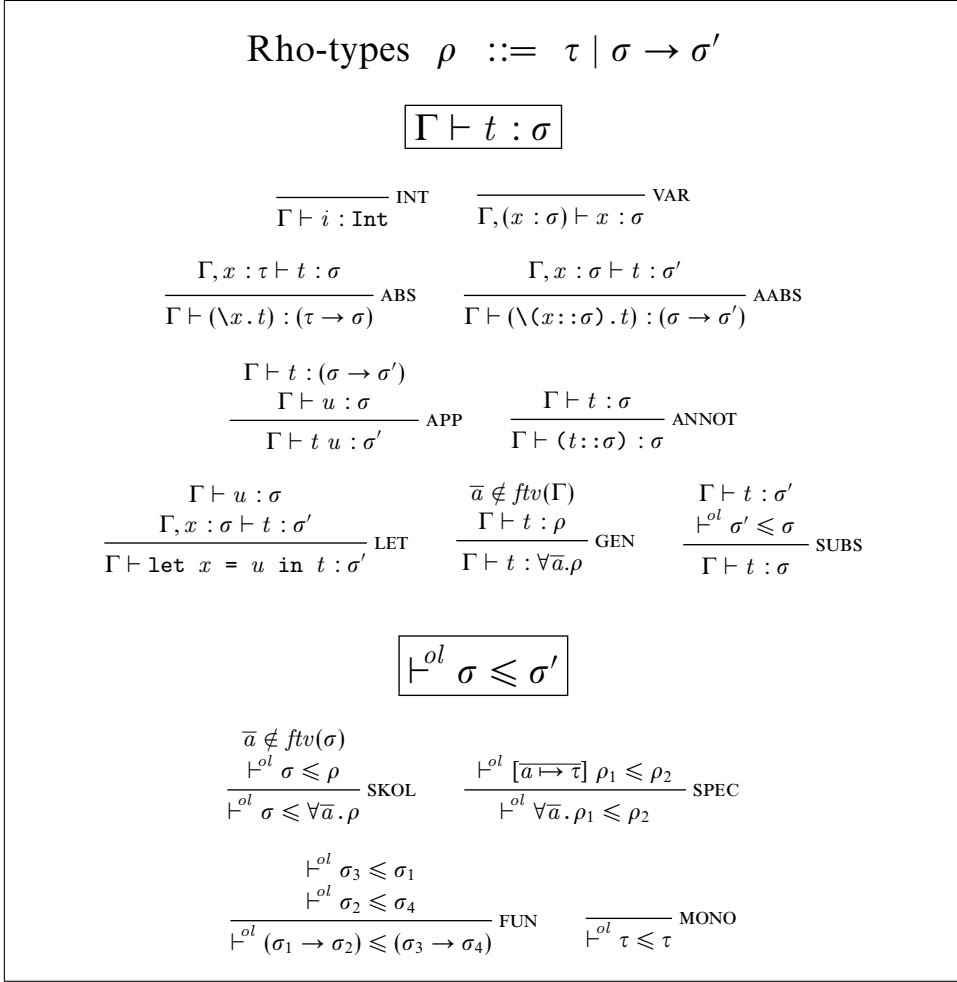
Rho-types $\rho ::= \tau \mid \sigma \rightarrow \sigma'$

$\boxed{\Gamma \vdash t : \sigma}$

$\frac{}{\Gamma \vdash i : \texttt{Int}}$ INT $\frac{}{\Gamma, (x : \sigma) \vdash x : \sigma}$ VAR

$\frac{\Gamma, x : \tau \vdash t : \sigma}{\Gamma \vdash (\backslash x . t) : (\tau \rightarrow \sigma)}$ ABS $\frac{\Gamma, x : \sigma \vdash t : \sigma'}{\Gamma \vdash (\backslash (x :: \sigma) . t) : (\sigma \rightarrow \sigma')}$ AABS

$\frac{\Gamma \vdash t : (\sigma \rightarrow \sigma') \quad \Gamma \vdash u : \sigma}{\Gamma \vdash t\ u : \sigma'}$ APP $\frac{\Gamma \vdash t : \sigma}{\Gamma \vdash (t :: \sigma) : \sigma}$ ANNOT

$\frac{\Gamma \vdash u : \sigma \quad \Gamma, x : \sigma \vdash t : \sigma'}{\Gamma \vdash \texttt{let}\ x\ \texttt{=}\ u\ \texttt{in}\ t : \sigma'}$ LET $\frac{\overline{a} \notin ftv(\Gamma) \quad \Gamma \vdash t : \rho}{\Gamma \vdash t : \forall \overline{a} . \rho}$ GEN $\frac{\Gamma \vdash t : \sigma' \quad \vdash^{ol} \sigma' \leqslant \sigma}{\Gamma \vdash t : \sigma}$ SUBS

$\boxed{\vdash^{ol} \sigma \leqslant \sigma'}$

$\frac{\overline{a} \notin ftv(\sigma) \quad \vdash^{ol} \sigma \leqslant \rho}{\vdash^{ol} \sigma \leqslant \forall \overline{a} . \rho}$ SKOL $\frac{\vdash^{ol} [\overline{a \mapsto \tau}]\ \rho_1 \leqslant \rho_2}{\vdash^{ol} \forall \overline{a} . \rho_1 \leqslant \rho_2}$ SPEC

$\frac{\vdash^{ol} \sigma_3 \leqslant \sigma_1 \quad \vdash^{ol} \sigma_2 \leqslant \sigma_4}{\vdash^{ol} (\sigma_1 \rightarrow \sigma_2) \leqslant (\sigma_3 \rightarrow \sigma_4)}$ FUN $\frac{}{\vdash^{ol} \tau \leqslant \tau}$ MONO